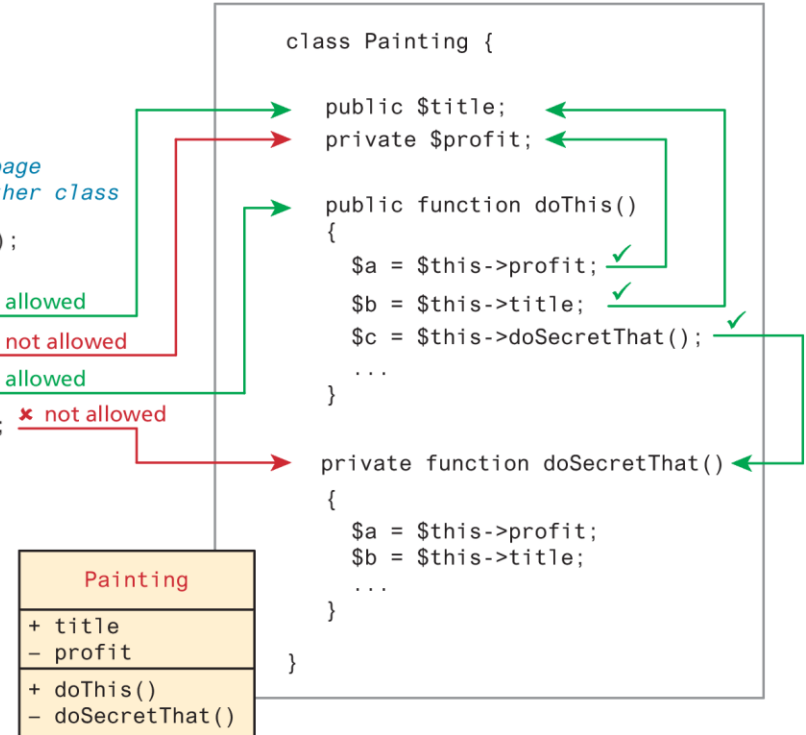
page
her class
);
allowed
not allowed
allowed
; not allowed

class Painting {

public $title;
private $profit;

public function doThis()
{
$a = $this->profit;
$b = $this->title;
$c = $this->doSecretThat();
...
}

private function doSecretThat()
{
$a = $this->profit;
$b = $this->title;
...
}

}

Painting
+ title
− profit
+ doThis()
− doSecretThat()